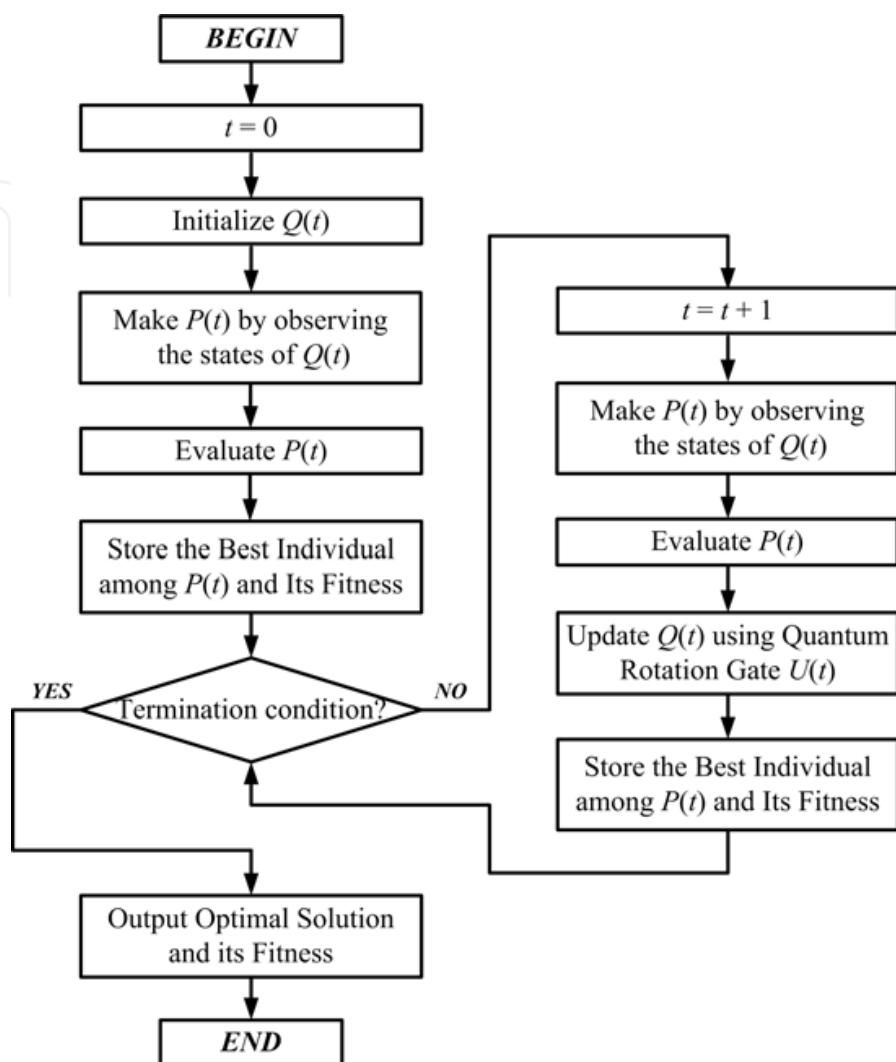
BEGIN

$t = 0$

Initialize $Q(t)$

Make $P(t)$ by observing the states of $Q(t)$

Evaluate $P(t)$

Store the Best Individual among $P(t)$ and Its Fitness

YES

Termination condition?

NO

$t = t + 1$

Make $P(t)$ by observing the states of $Q(t)$

Evaluate $P(t)$

Update $Q(t)$ using Quantum Rotation Gate $U(t)$

Store the Best Individual among $P(t)$ and Its Fitness

Output Optimal Solution and its Fitness

END